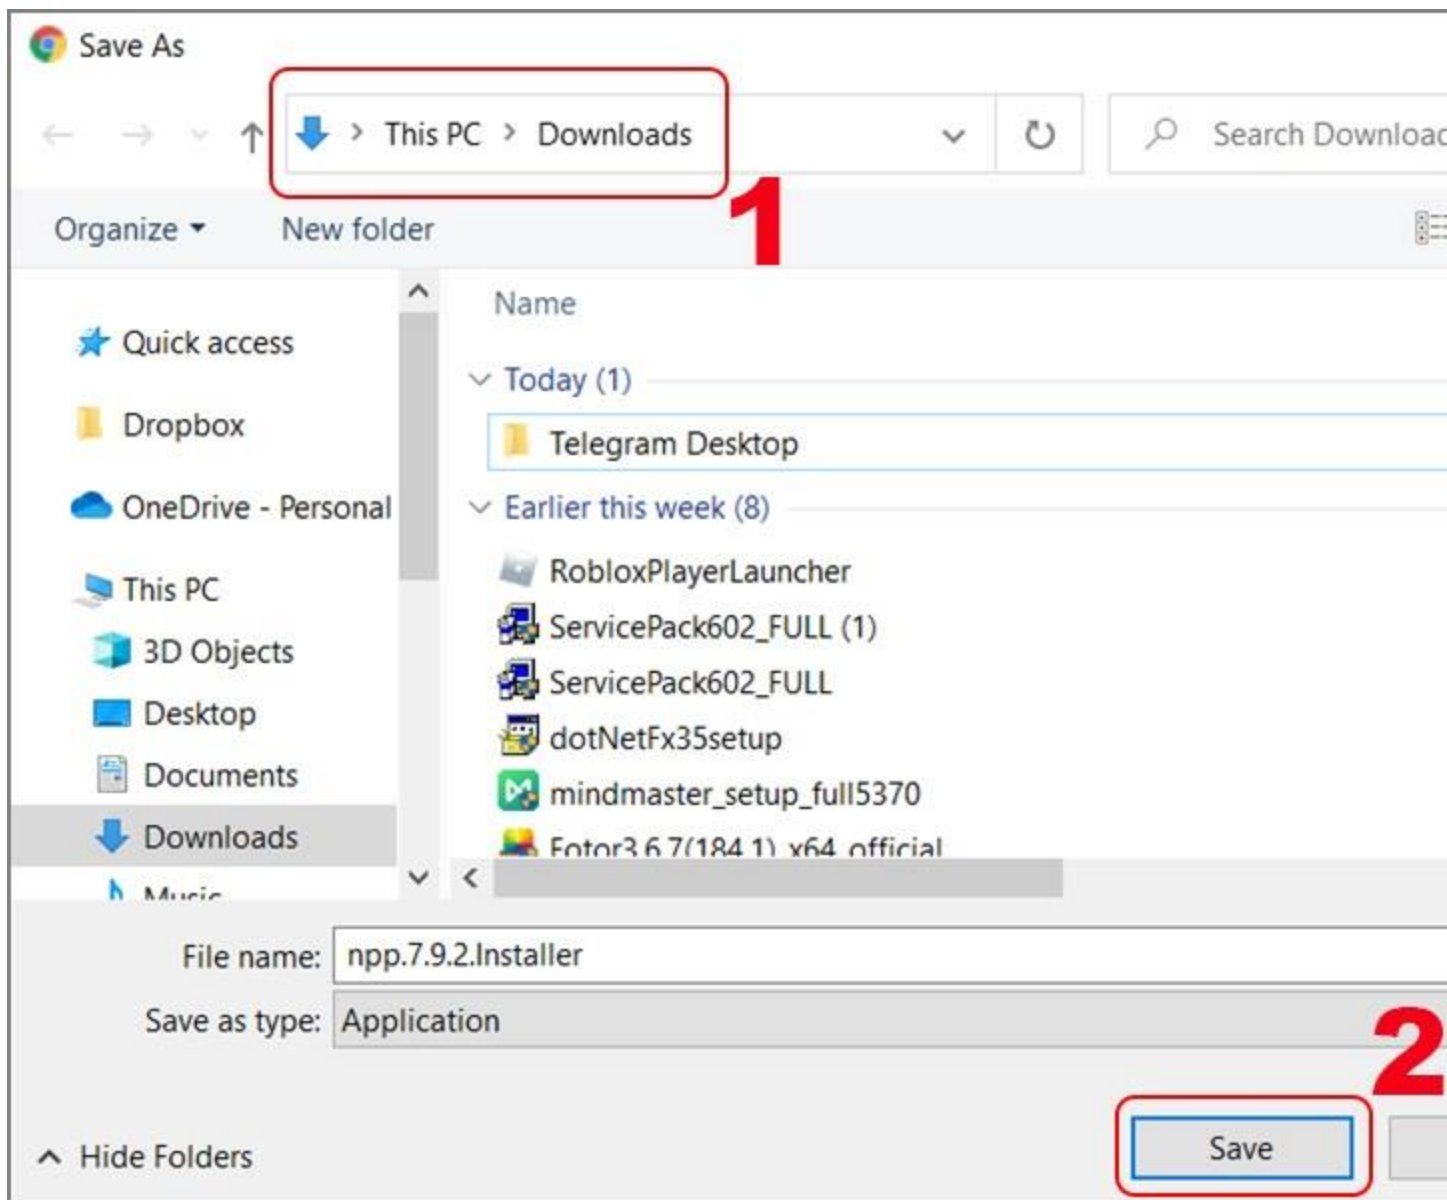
Save As

This PC > Downloads

Search Downloa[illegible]

1

Organize ▾ New folder

Quick access
Dropbox
OneDrive - Personal
This PC
3D Objects
Desktop
Documents
Downloads
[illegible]

Name
Today (1)
Telegram Desktop
Earlier this week (8)
RobloxPlayerLauncher
ServicePack602_FULL (1)
ServicePack602_FULL
dotNetFx35setup
mindmaster_setup_full5370
Fotor3.6.7(184.1)_x64_official

File name: npp.7.9.2.Installer
Save as type: Application

2

Hide Folders

Save